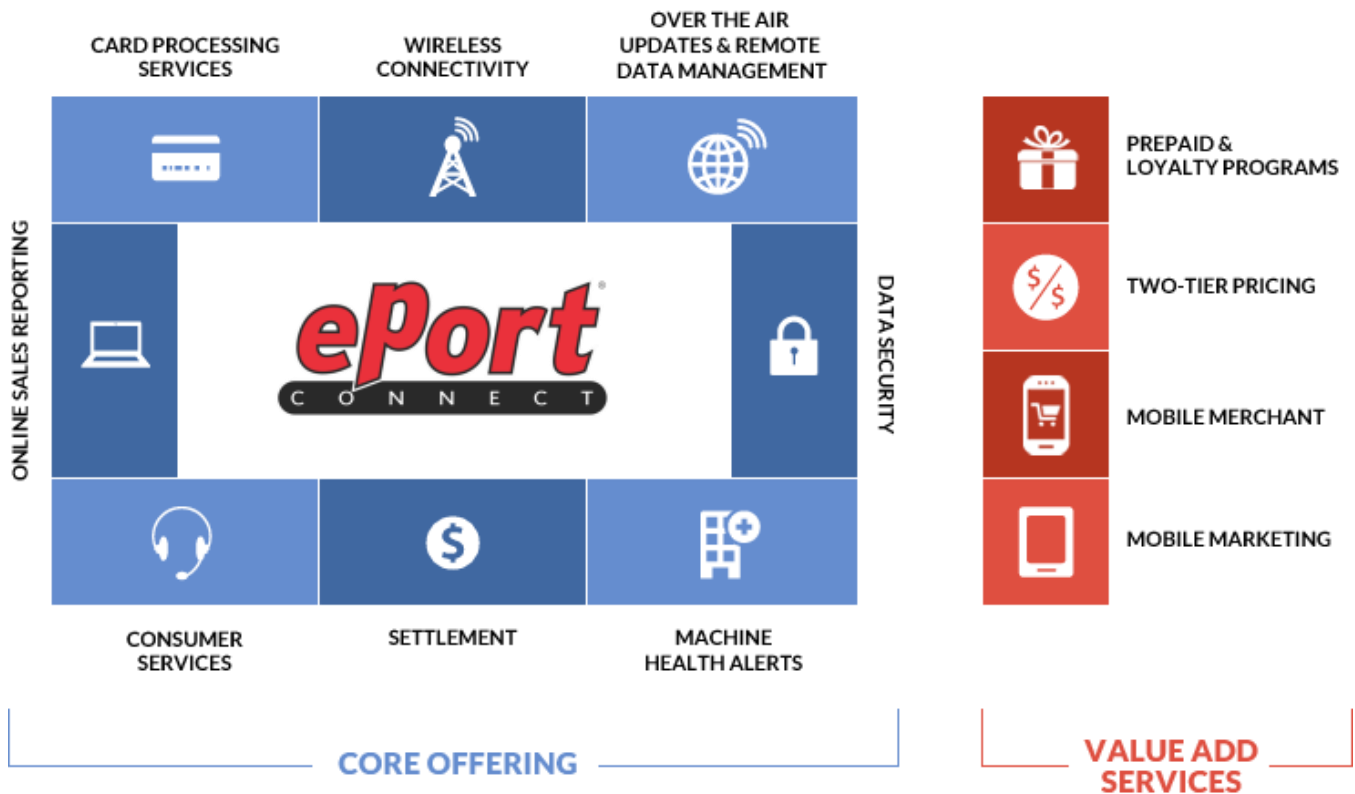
CARD PROCESSING SERVICES

WIRELESS CONNECTIVITY

OVER THE AIR UPDATES & REMOTE DATA MANAGEMENT

ONLINE SALES REPORTING

ePort®
CONNECT

DATA SECURITY

CONSUMER SERVICES

SETTLEMENT

MACHINE HEALTH ALERTS

PREPAID & LOYALTY PROGRAMS

$/$

TWO-TIER PRICING

MOBILE MERCHANT

MOBILE MARKETING

CORE OFFERING

VALUE ADD SERVICES